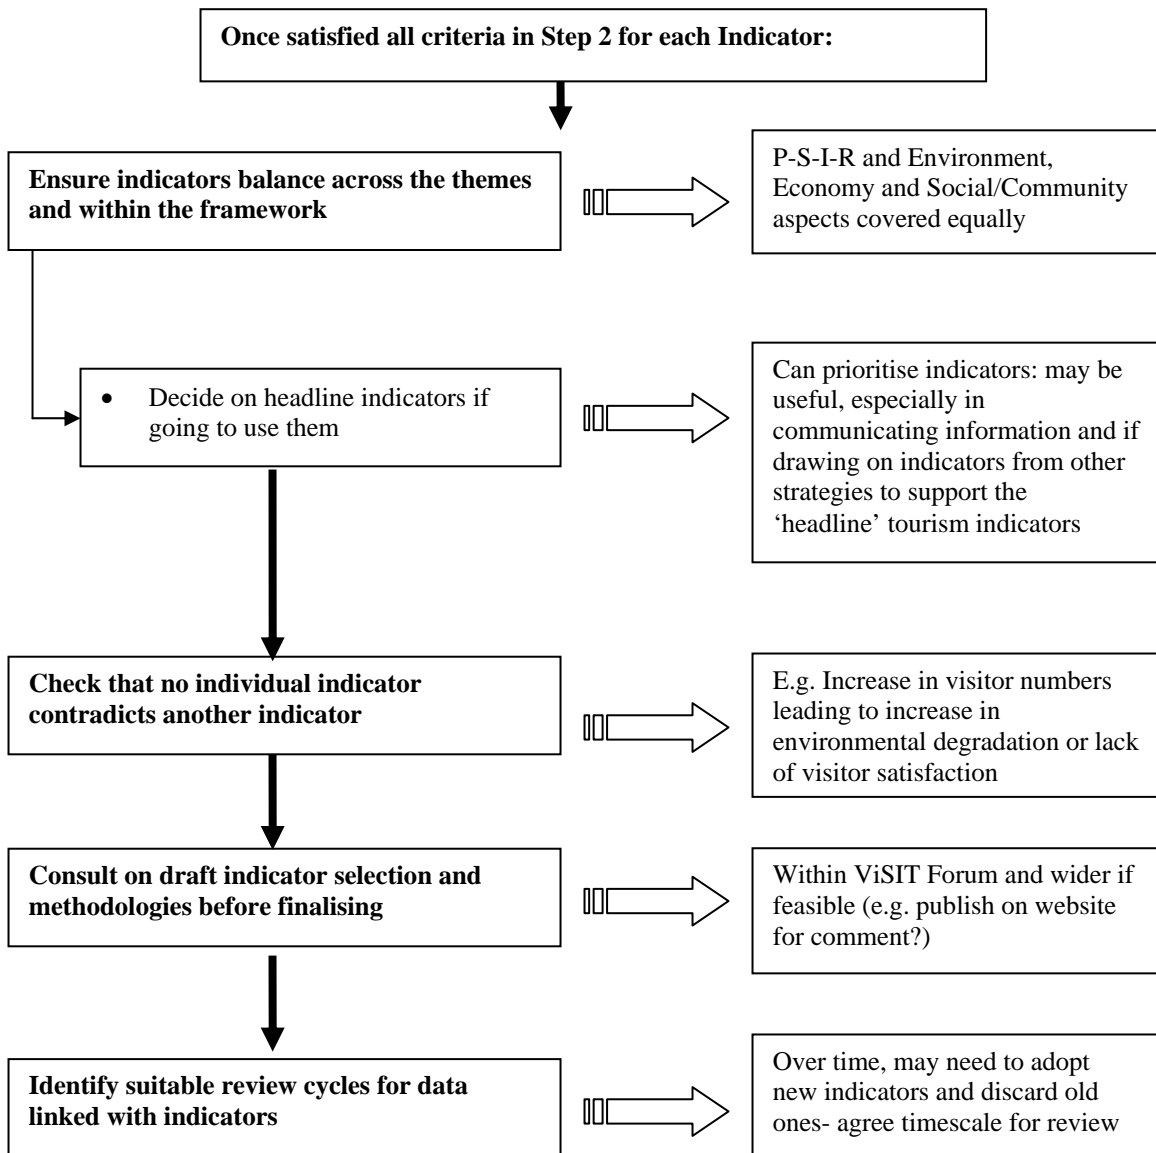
Once satisfied all criteria in Step 2 for each Indicator:

Ensure indicators balance across the themes and within the framework

P-S-I-R and Environment, Economy and Social/Community aspects covered equally

• Decide on headline indicators if going to use them

Can prioritise indicators: may be useful, especially in communicating information and if drawing on indicators from other strategies to support the 'headline' tourism indicators

Check that no individual indicator contradicts another indicator

E.g. Increase in visitor numbers leading to increase in environmental degradation or lack of visitor satisfaction

Consult on draft indicator selection and methodologies before finalising

Within ViSIT Forum and wider if feasible (e.g. publish on website for comment?)

Identify suitable review cycles for data linked with indicators

Over time, may need to adopt new indicators and discard old ones- agree timescale for review